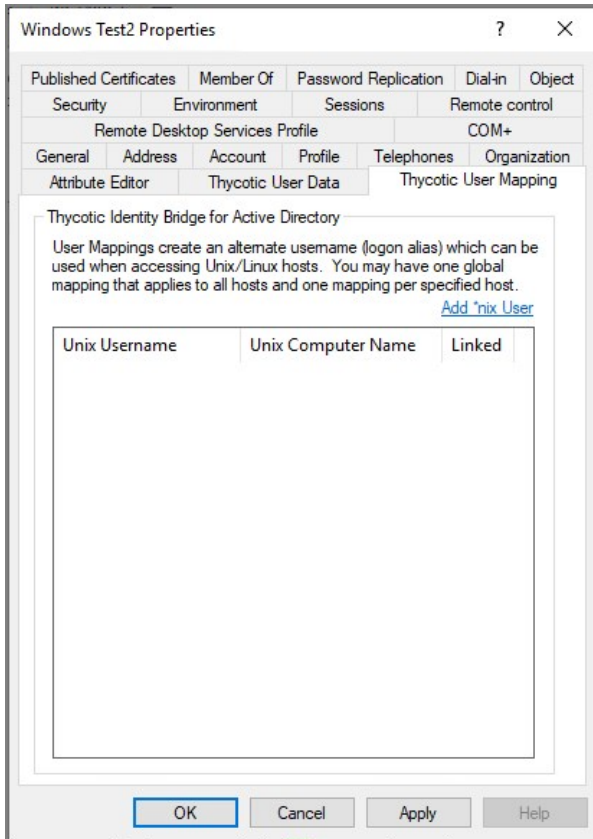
Windows Test2 Properties

?

×

Published Certificates | Member Of | Password Replication | Dial-in | Object

Security | Environment | Sessions | Remote control

Remote Desktop Services Profile | COM+

General | Address | Account | Profile | Telephones | Organization

Attribute Editor | Thycotic User Data | Thycotic User Mapping

Thycotic Identity Bridge for Active Directory

User Mappings create an alternate username (logon alias) which can be used when accessing Unix/Linux hosts. You may have one global mapping that applies to all hosts and one mapping per specified host.

Add *nix User

| Unix Username | Unix Computer Name | Linked |
|---|---|---|

OK

Cancel

Apply

Help